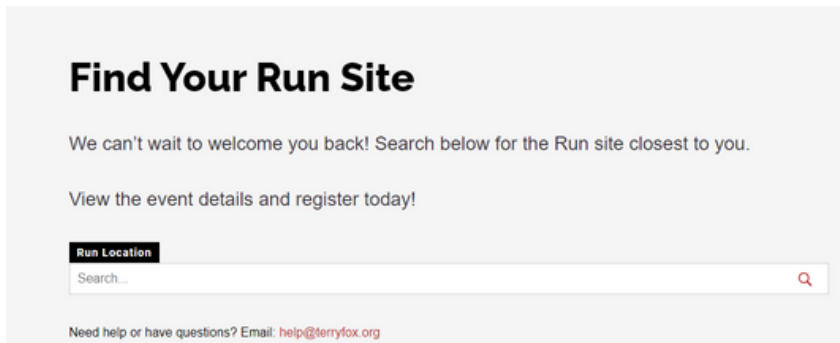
Find Your Run Site

We can't wait to welcome you back! Search below for the Run site closest to you.

View the event details and register today!

Run Location

Search...

Need help or have questions? Email: help@terryfox.org